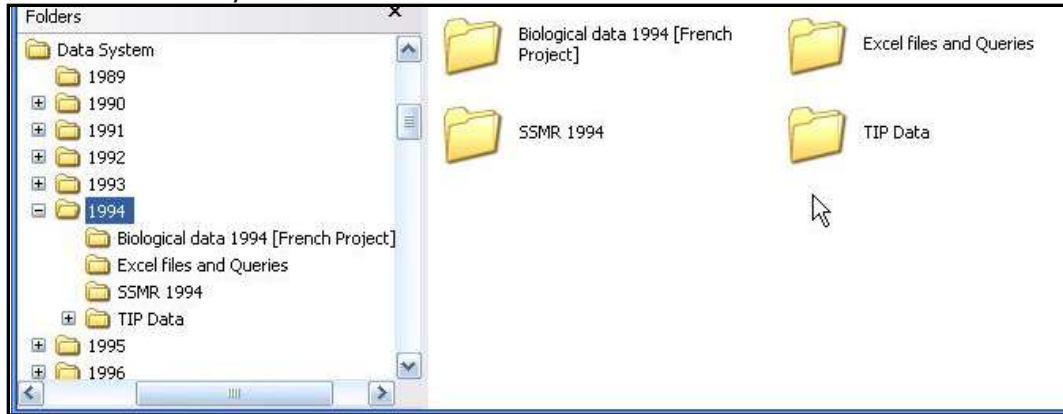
Folders
Data System
1989
1990
1991
1992
1993
1994
Biological data 1994 [French Project]
Excel files and Queries
SSMR 1994
TIP Data
1995
1996

Biological data 1994 [French Project]
Excel files and Queries
SSMR 1994
TIP Data